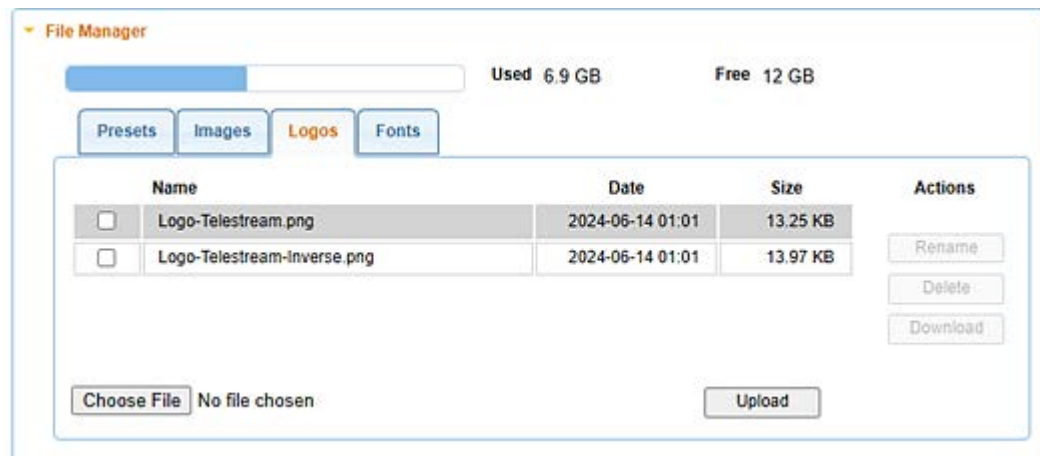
File Manager

Used 6.9 GB

Free 12 GB

Presets Images Logos Fonts

| | Name | Date | Size |
|---|---|---|---|
| | Logo-Telestream.png | 2024-06-14 01:01 | 13.25 KB |
| | Logo-Telestream-Inverse.png | 2024-06-14 01:01 | 13.97 KB |

Actions

Rename

Delete

Download

Choose File No file chosen

Upload